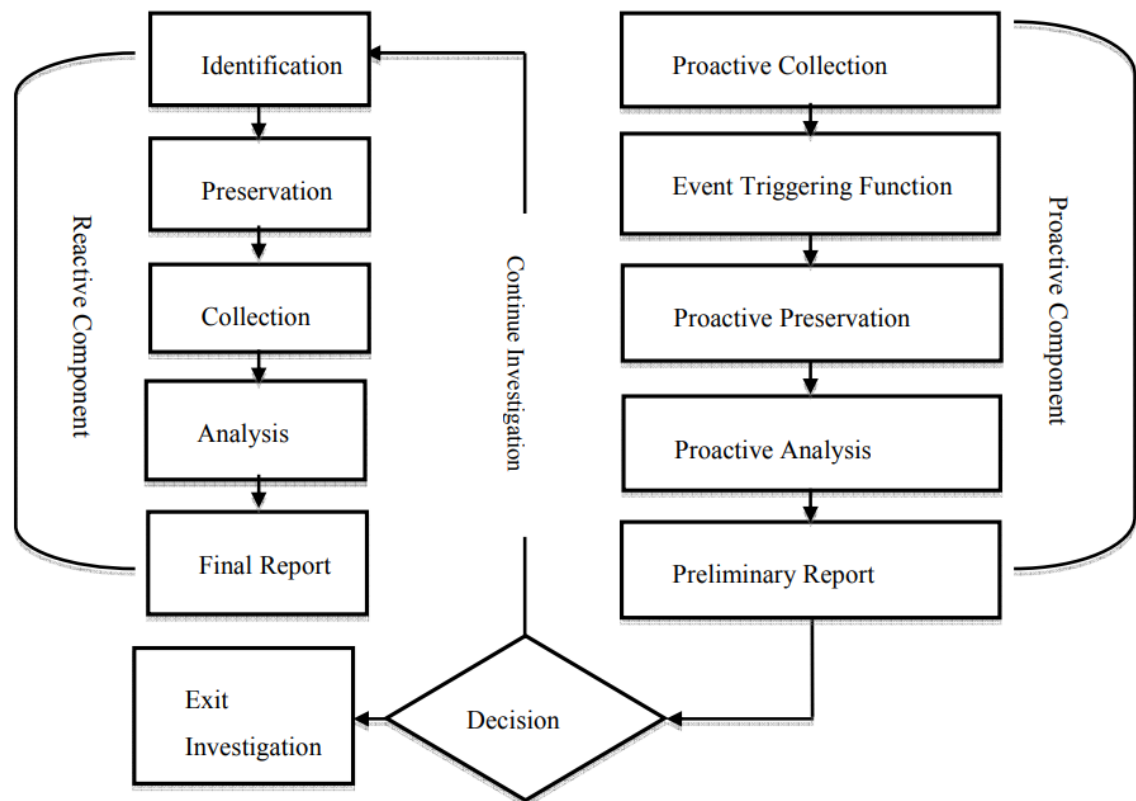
Reactive Component

Identification

Preservation

Collection

Analysis

Final Report

Continue Investigation

Proactive Collection

Event Triggering Function

Proactive Preservation

Proactive Analysis

Preliminary Report

Proactive Component

Exit Investigation

Decision